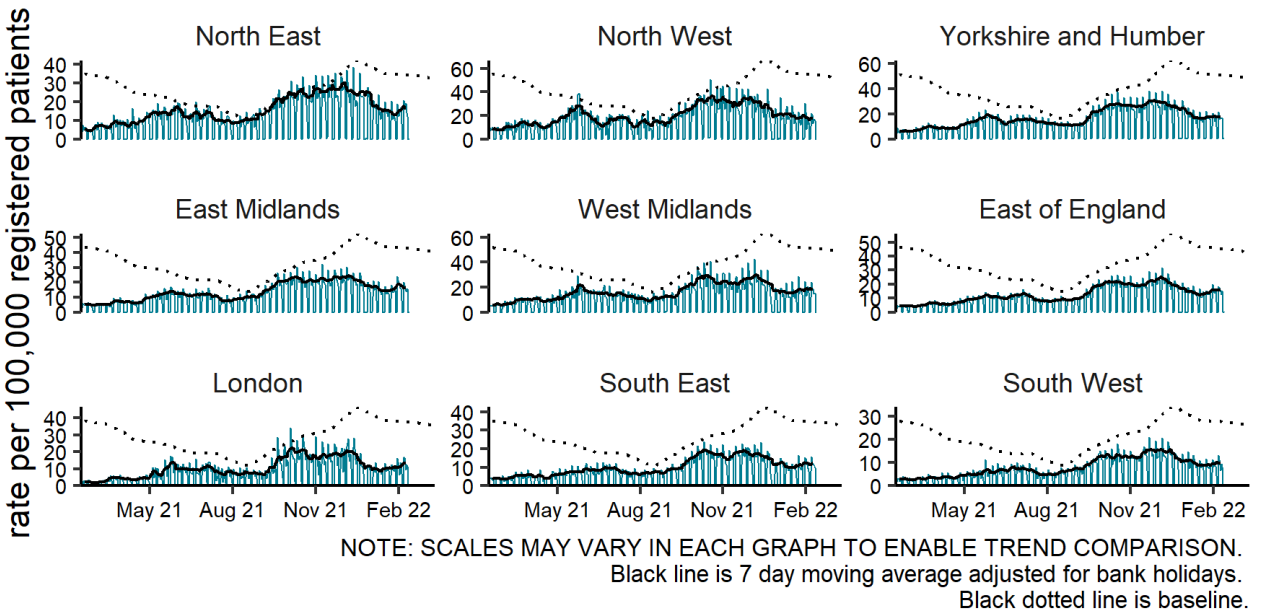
rate per 100,000 registered patients

North East
40
30
20
10
0

North West
60
40
20
0

Yorkshire and Humber
60
40
20
0

East Midlands
50
40
30
20
10
0

West Midlands
60
40
20
0

East of England
50
40
30
20
10
0

London
40
30
20
10
0
May 21 Aug 21 Nov 21 Feb 22

South East
40
30
20
10
0
May 21 Aug 21 Nov 21 Feb 22

South West
30
20
10
0
May 21 Aug 21 Nov 21 Feb 22

NOTE: SCALES MAY VARY IN EACH GRAPH TO ENABLE TREND COMPARISON.
Black line is 7 day moving average adjusted for bank holidays.
Black dotted line is baseline.